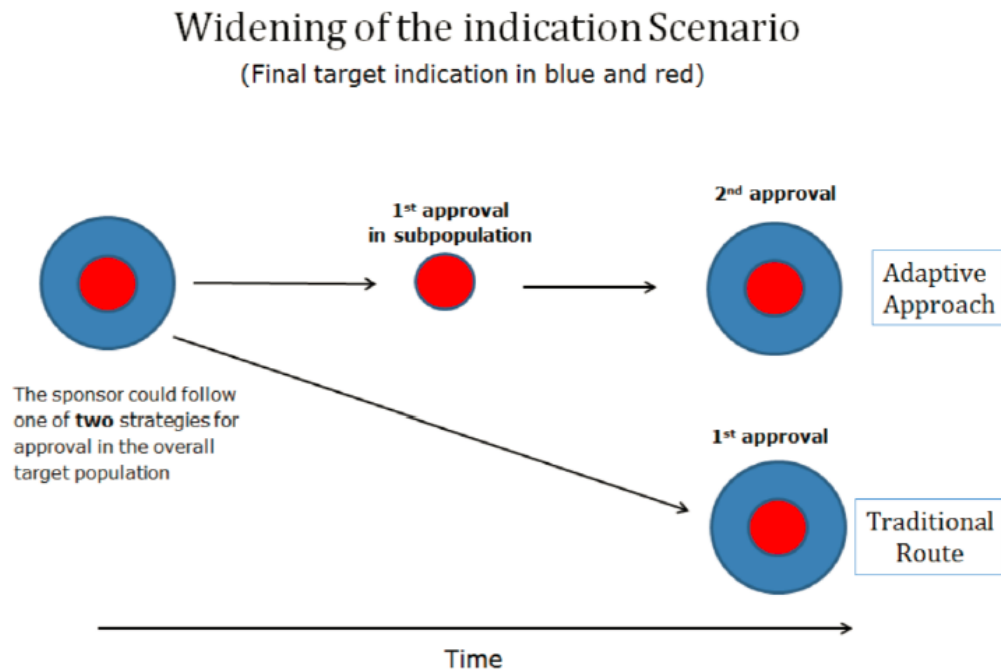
Widening of the indication Scenario

(Final target indication in blue and red)

1$^{st}$ approval in subpopulation

2$^{nd}$ approval

Adaptive Approach

The sponsor could follow one of **two** strategies for approval in the overall target population

1$^{st}$ approval

Traditional Route

Time